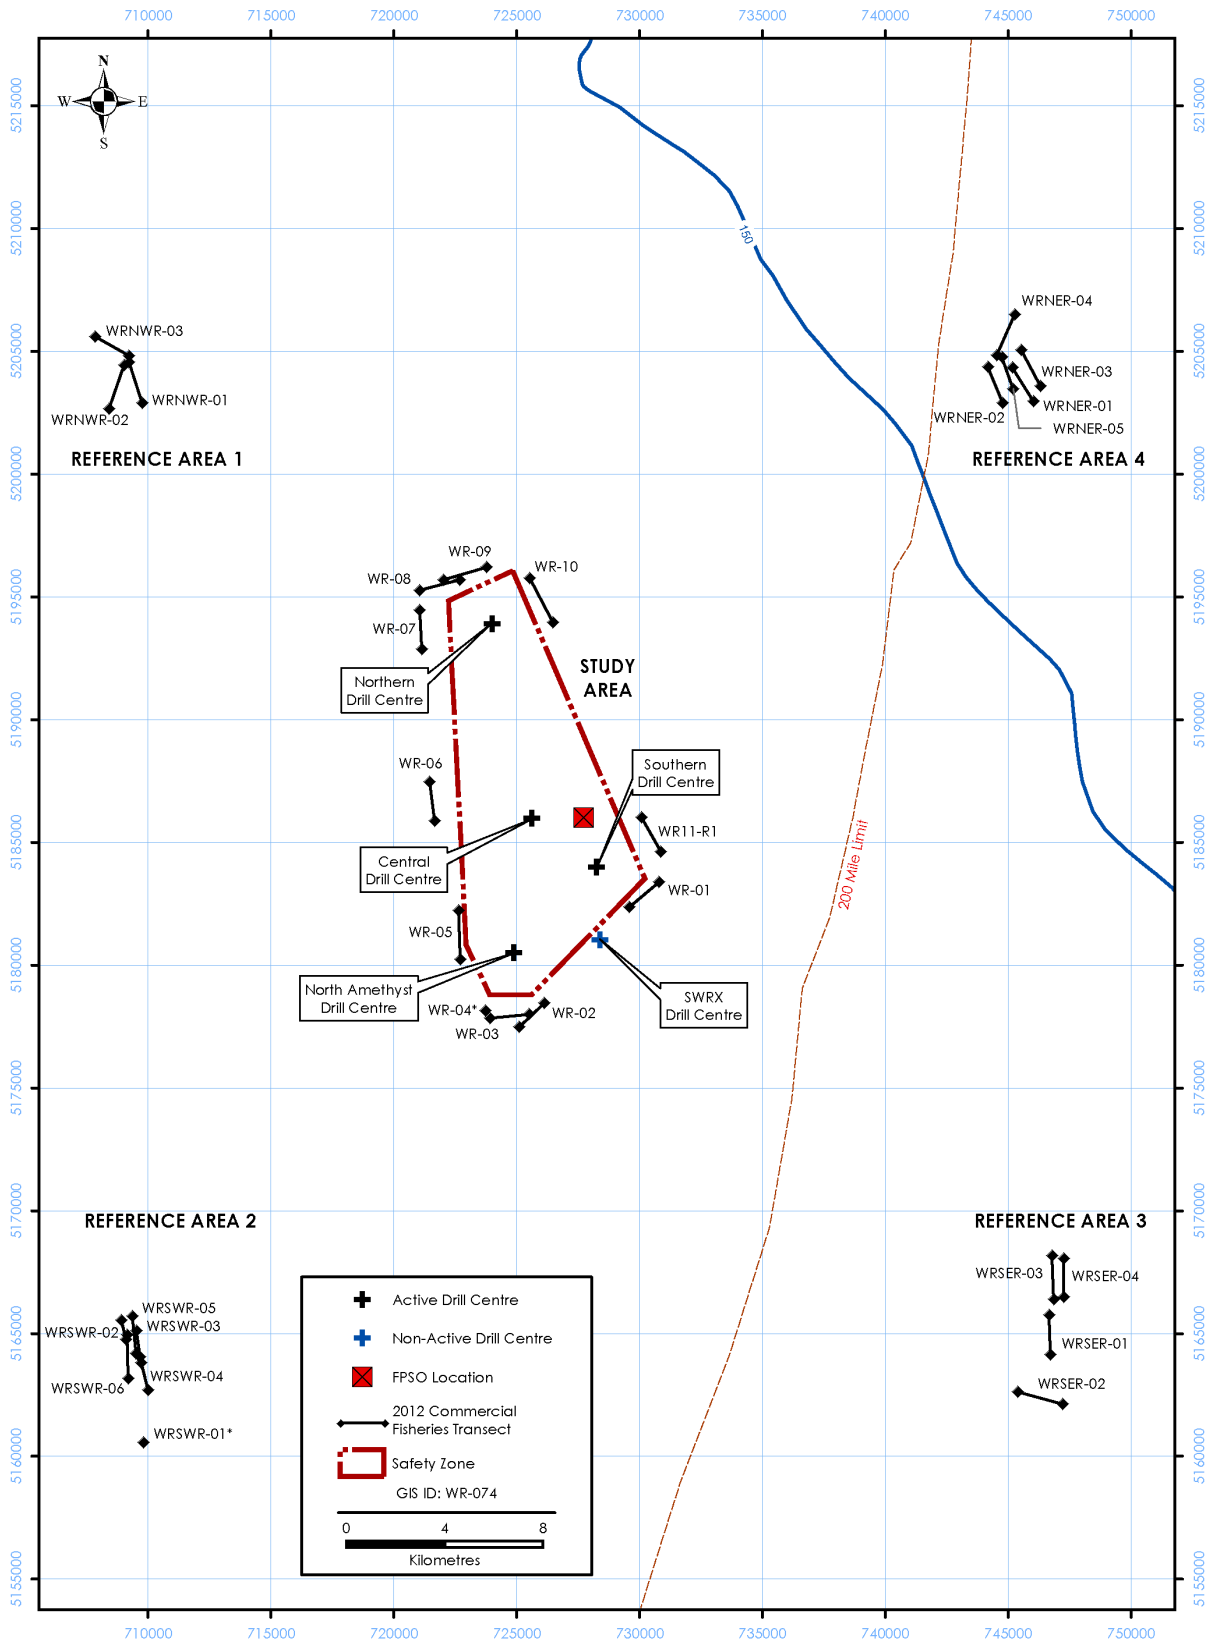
710000 715000 720000 725000 730000 735000 740000 745000 750000

5215000 5210000 5205000 5200000 5195000 5190000 5185000 5180000 5175000 5170000 5165000 5160000 5155000

N
W E
S

150

WRNWR-03
WRNWR-01
WRNWR-02
REFERENCE AREA 1

WRNER-04
WRNER-03
WRNER-01
WRNER-02
WRNER-05
REFERENCE AREA 4

WR-09
WR-10
WR-08
WR-07
Northern Drill Centre
STUDY AREA
WR-06
Southern Drill Centre
WR11-R1
Central Drill Centre
WR-01
200 Mile Limit
WR-05
North Amethyst Drill Centre
WR-04*
WR-02
WR-03
SWRX Drill Centre

REFERENCE AREA 2
REFERENCE AREA 3

WRSWR-05
WRSWR-02
WRSWR-03
WRSWR-04
WRSWR-06
WRSWR-01*

WRSER-03
WRSER-04
WRSER-01
WRSER-02

Active Drill Centre
Non-Active Drill Centre
FPSO Location
2012 Commercial Fisheries Transect
Safety Zone
GIS ID: WR-074
0 4 8
Kilometres